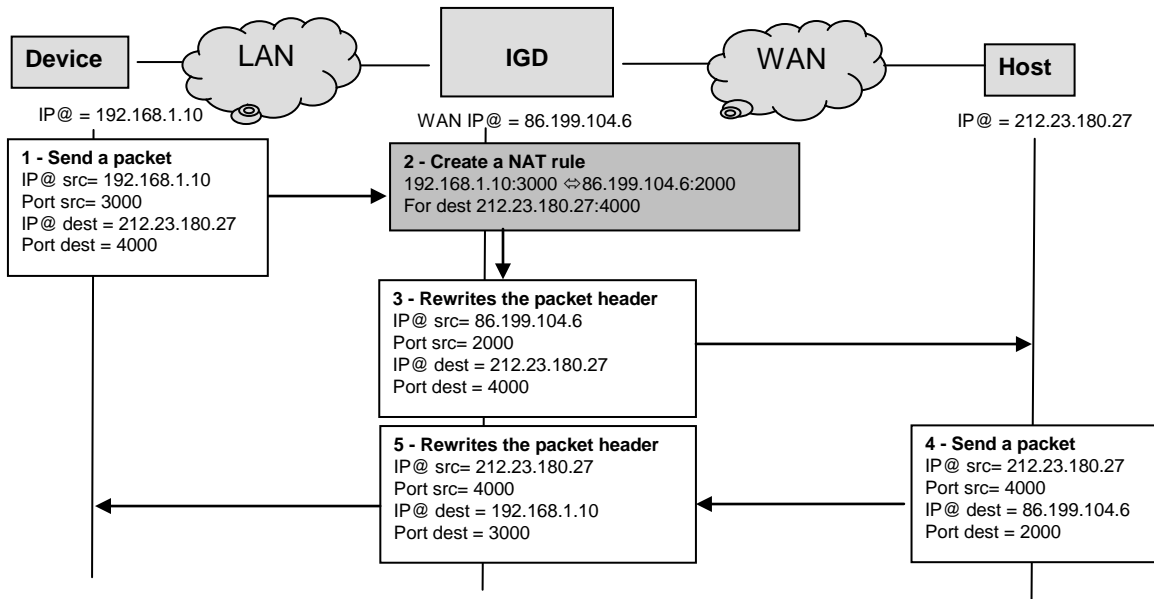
Device

LAN

IGD

WAN

Host

IP@ = 192.168.1.10

WAN IP@ = 86.199.104.6

IP@ = 212.23.180.27

**1 - Send a packet**
IP@ src= 192.168.1.10
Port src= 3000
IP@ dest = 212.23.180.27
Port dest = 4000

**2 - Create a NAT rule**
192.168.1.10:3000 ⇔86.199.104.6:2000
For dest 212.23.180.27:4000

**3 - Rewrites the packet header**
IP@ src= 86.199.104.6
Port src= 2000
IP@ dest = 212.23.180.27
Port dest = 4000

**5 - Rewrites the packet header**
IP@ src= 212.23.180.27
Port src= 4000
IP@ dest = 192.168.1.10
Port dest = 3000

**4 - Send a packet**
IP@ src= 212.23.180.27
Port src= 4000
IP@ dest = 86.199.104.6
Port dest = 2000